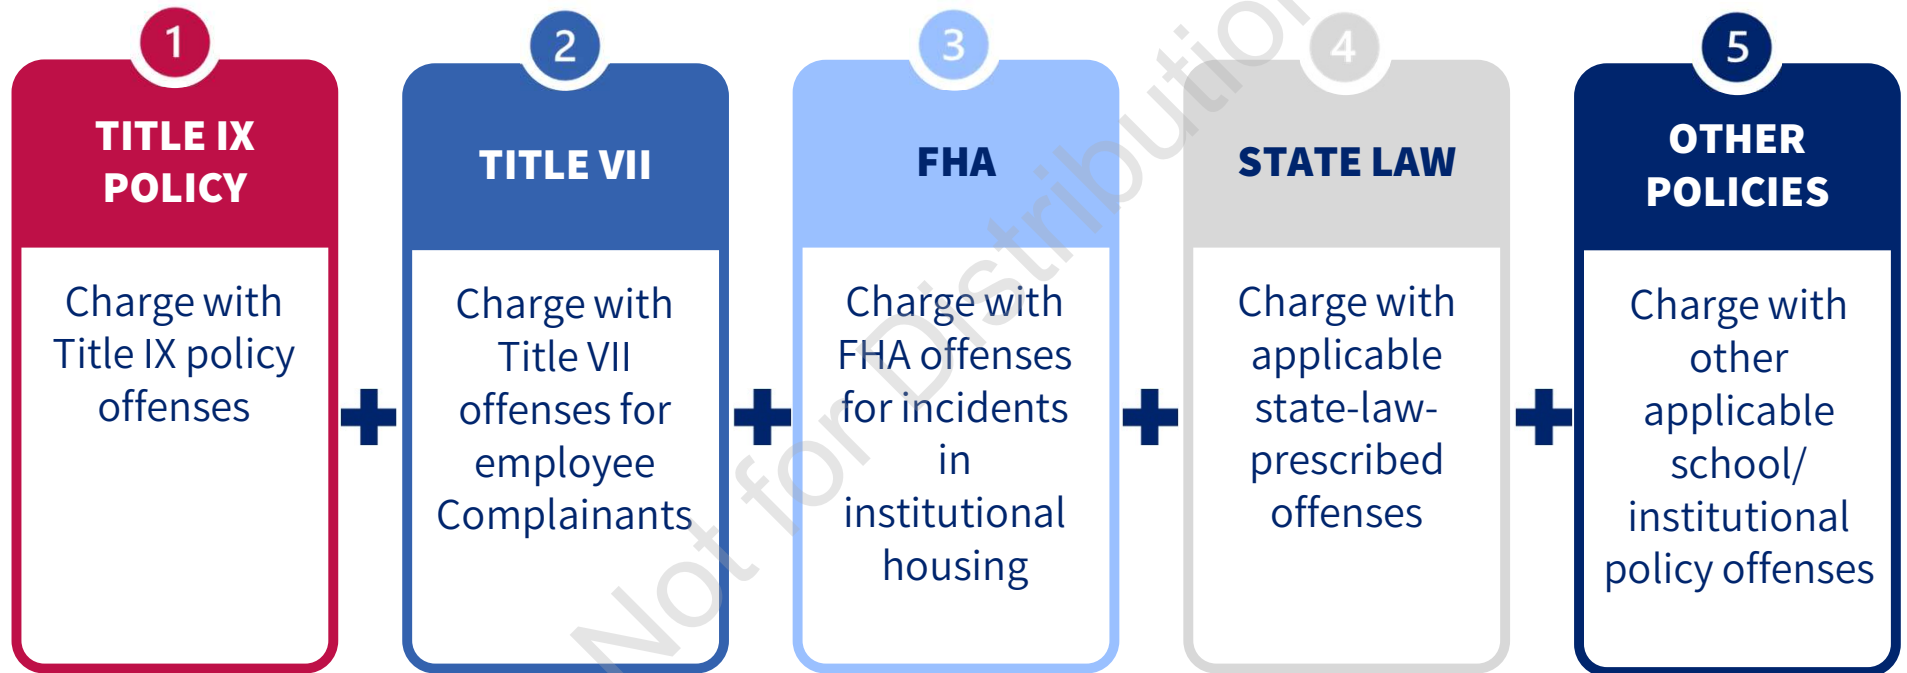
1
TITLE IX POLICY
Charge with Title IX policy offenses

2
TITLE VII
Charge with Title VII offenses for employee Complainants

3
FHA
Charge with FHA offenses for incidents in institutional housing

4
STATE LAW
Charge with applicable state-law-prescribed offenses

5
OTHER POLICIES
Charge with other applicable school/ institutional policy offenses

Not for Distribution